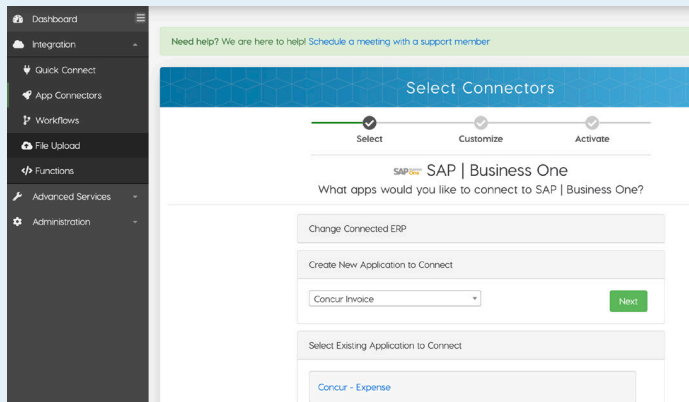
Dashboard
Integration
Quick Connect
App Connectors
Workflows
File Upload
Functions
Advanced Services
Administration

Need help? We are here to help! Schedule a meeting with a support member

Select Connectors

Select
Customize
Activate

SAP | Business One
What apps would you like to connect to SAP | Business One?

Change Connected ERP

Create New Application to Connect

Concur Invoice

Next

Select Existing Application to Connect

Concur - Expense